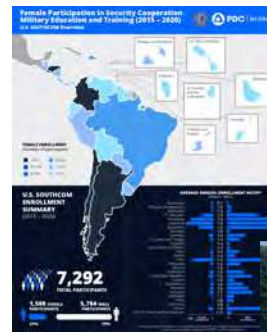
Female Participation in Security Cooperation Military Education and Training (2015 – 2020)

U.S. SOUTHCOM Overview

PDC

U.S. SOUTHCOM ENROLLMENT SUMMARY (2015 – 2020)

7,292 TOTAL PARTICIPANTS

1,508 FEMALE PARTICIPANTS

5,784 MALE PARTICIPANTS

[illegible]